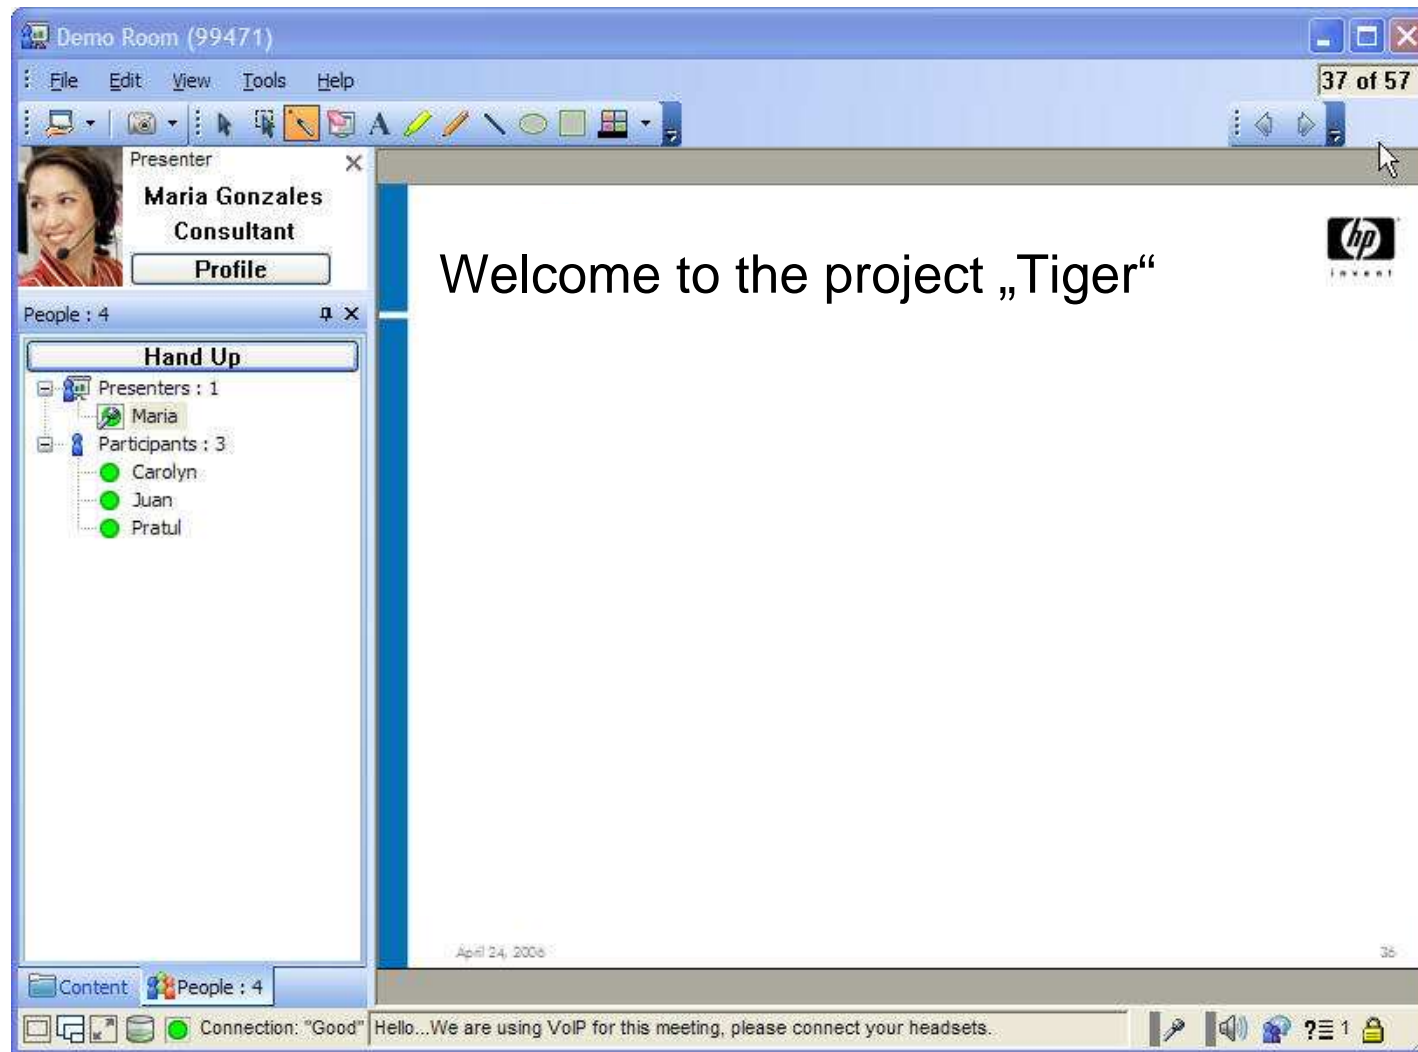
Demo Room (99471)

File Edit View Tools Help

37 of 57

A

Presenter

Maria Gonzales

Consultant

Profile

People : 4

Hand Up

Presenters : 1

Maria

Participants : 3

Carolyn

Juan

Pratul

Content People : 4

Welcome to the project „Tiger“

hp
invent

April 24, 2006

36

Connection: "Good" Hello...We are using VoIP for this meeting, please connect your headsets.

?≡ 1